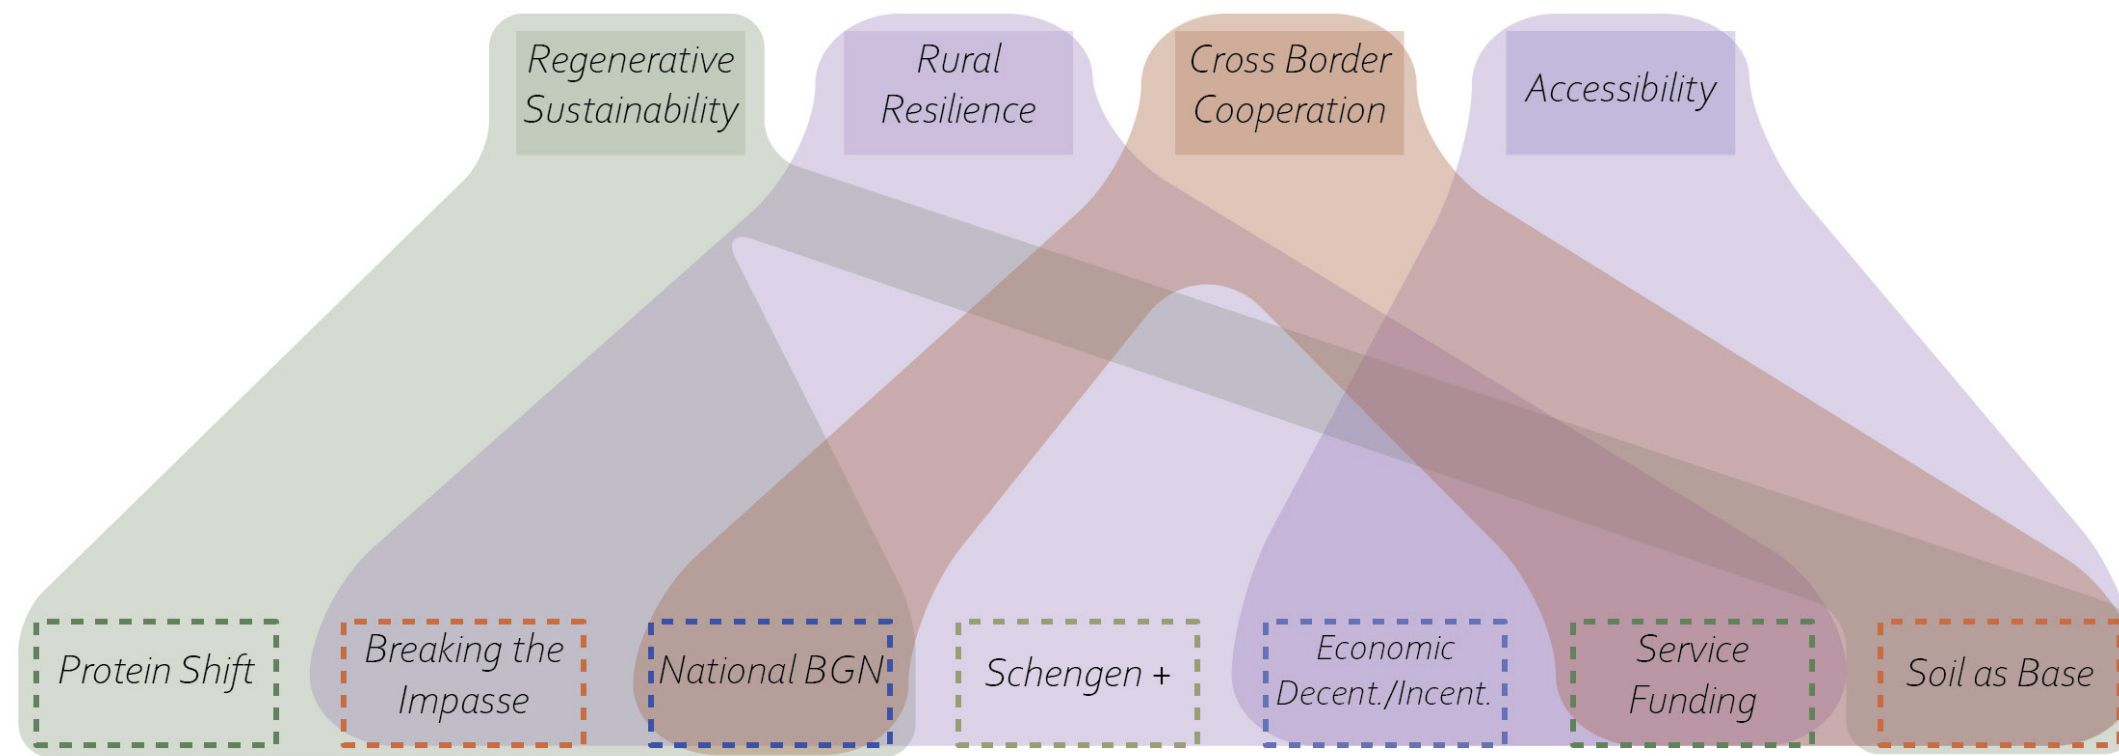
Regenerative Sustainability

Rural Resilience

Cross Border Cooperation

Accessibility

Protein Shift

Breaking the Impasse

National BGN

Schengen +

Economic Decent./Incent.

Service Funding

Soil as Base